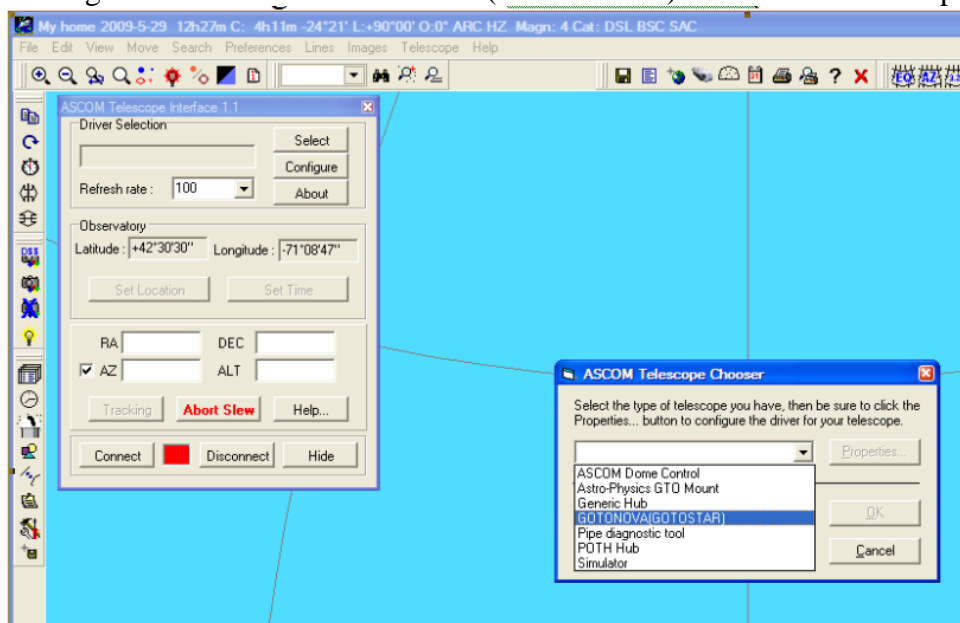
My home 2009-5-29 12h27m C: 4h11m -24°21' L:+90°00' O:0° ARC HZ Magn: 4 Cat: DSL BSC SAC

File Edit View Move Search Preferences Lines Images Telescope Help

ASCOM Telescope Interface 1.1

Driver Selection

Select

Configure

Refresh rate : 100

About

Observatory

Latitude : +42°30'30''

Longitude : -71°08'47''

Set Location

Set Time

RA

DEC

AZ

ALT

Tracking

Abort Slew

Help...

Connect

Disconnect

Hide

ASCOM Telescope Chooser

Select the type of telescope you have, then be sure to click the Properties... button to configure the driver for your telescope.

Properties...

ASCOM Dome Control
Astro-Physics GTO Mount
Generic Hub
GOTONOVA(GOTOSTAR)
Pipe diagnostic tool
POTH Hub
Simulator

OK

Cancel